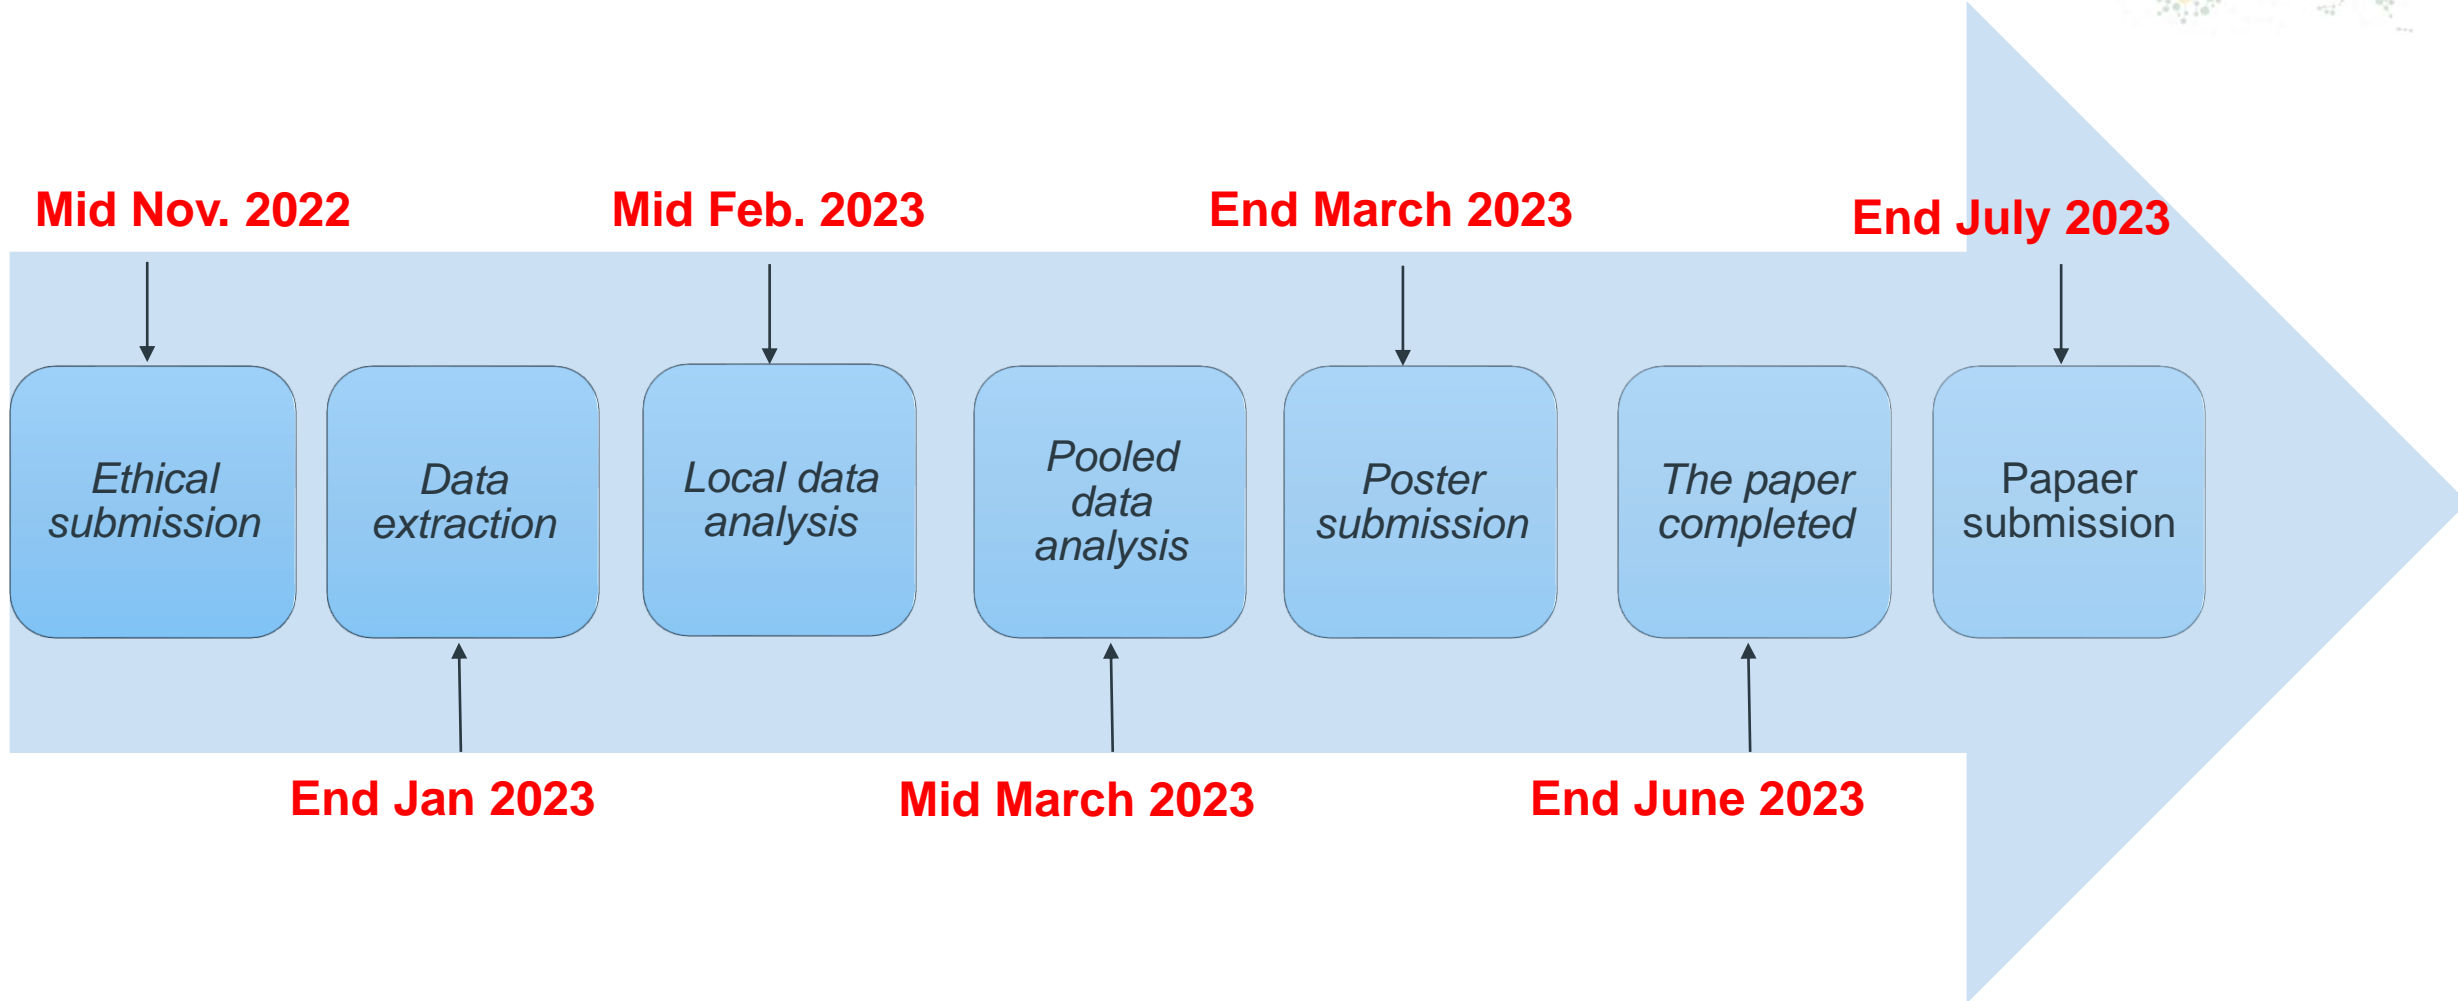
Mid Nov. 2022

Mid Feb. 2023

End March 2023

End July 2023

Ethical submission

Data extraction

Local data analysis

Pooled data analysis

Poster submission

The paper completed

Papaer submission

End Jan 2023

Mid March 2023

End June 2023